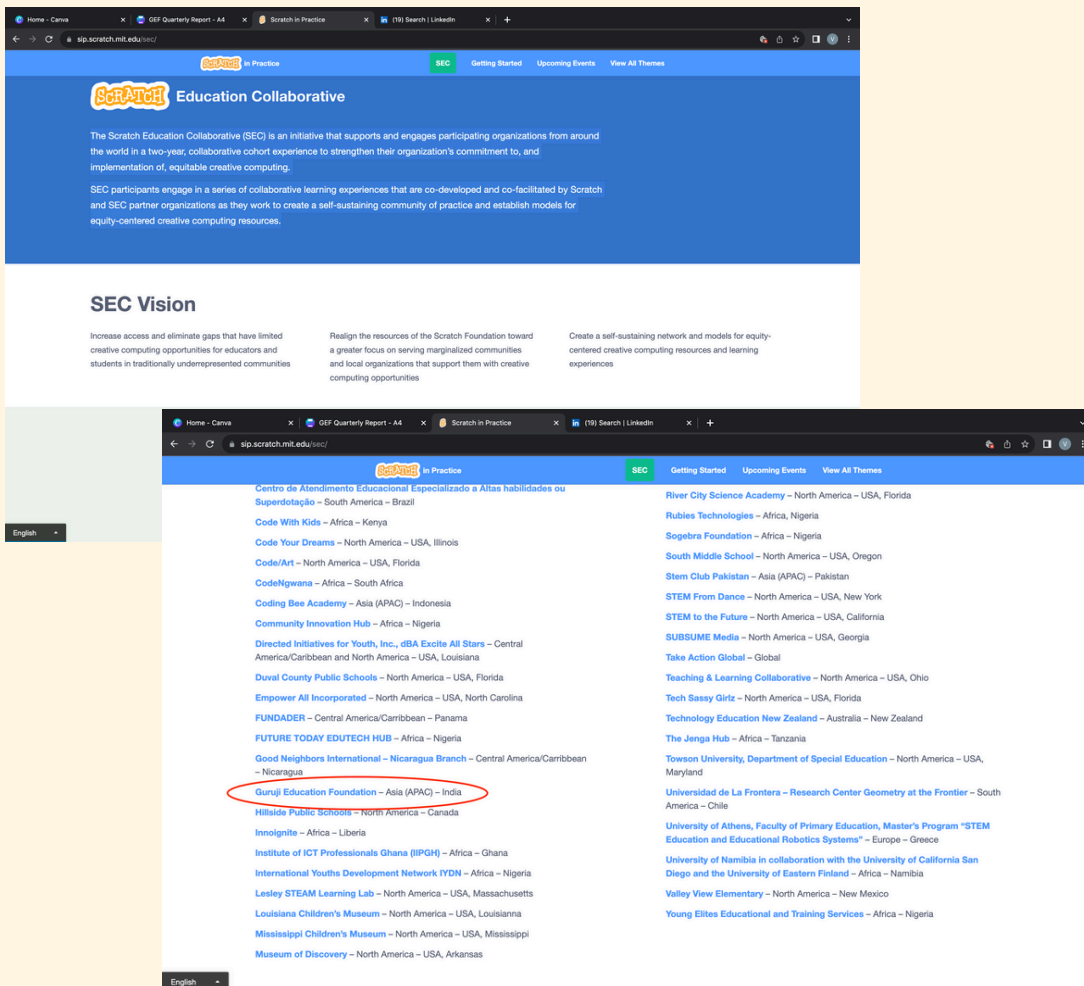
Home - Canva
GEF Quarterly Report - A4
Scratch in Practice
(19) Search | LinkedIn
sip.scratch.mit.edu/sec/

SCRATCH in Practice
SEC Getting Started Upcoming Events View All Themes

SCRATCH Education Collaborative

The Scratch Education Collaborative (SEC) is an initiative that supports and engages participating organizations from around the world in a two-year, collaborative cohort experience to strengthen their organization's commitment to, and implementation of, equitable creative computing.

SEC participants engage in a series of collaborative learning experiences that are co-developed and co-facilitated by Scratch and SEC partner organizations as they work to create a self-sustaining community of practice and establish models for equity-centered creative computing resources.

SEC Vision

Increase access and eliminate gaps that have limited creative computing opportunities for educators and students in traditionally underrepresented communities

Realign the resources of the Scratch Foundation toward a greater focus on serving marginalized communities and local organizations that support them with creative computing opportunities

Create a self-sustaining network and models for equity-centered creative computing resources and learning experiences

English

Home - Canva
GEF Quarterly Report - A4
Scratch in Practice
(19) Search | LinkedIn
sip.scratch.mit.edu/sec/

SCRATCH in Practice
SEC Getting Started Upcoming Events View All Themes

Centro de Atendimento Educacional Especializado a Altas habilidades ou Superdotação – South America – Brazil
Code With Kids – Africa – Kenya
Code Your Dreams – North America – USA, Illinois
Code/Art – North America – USA, Florida
CodeNgwana – Africa – South Africa
Coding Bee Academy – Asia (APAC) – Indonesia
Community Innovation Hub – Africa – Nigeria
Directed Initiatives for Youth, Inc., dBA Excite All Stars – Central America/Caribbean and North America – USA, Louisiana
Duval County Public Schools – North America – USA, Florida
Empower All Incorporated – North America – USA, North Carolina
FUNDADER – Central America/Carribbean – Panama
FUTURE TODAY EDUTECH HUB – Africa – Nigeria
Good Neighbors International – Nicaragua Branch – Central America/Carribbean – Nicaragua
Guruji Education Foundation – Asia (APAC) – India
Hillside Public Schools – North America – Canada
Innoignite – Africa – Liberia
Institute of ICT Professionals Ghana (IIPGH) – Africa – Ghana
International Youths Development Network IYDN – Africa – Nigeria
Lesley STEAM Learning Lab – North America – USA, Massachusetts
Louisiana Children's Museum – North America – USA, Louisianna
Mississippi Children's Museum – North America – USA, Mississippi
Museum of Discovery – North America – USA, Arkansas

River City Science Academy – North America – USA, Florida
Rubies Technologies – Africa, Nigeria
Sogebra Foundation – Africa – Nigeria
South Middle School – North America – USA, Oregon
Stem Club Pakistan – Asia (APAC) – Pakistan
STEM From Dance – North America – USA, New York
STEM to the Future – North America – USA, California
SUBSUME Media – North America – USA, Georgia
Take Action Global – Global
Teaching & Learning Collaborative – North America – USA, Ohio
Tech Sassy Girlz – North America – USA, Florida
Technology Education New Zealand – Australia – New Zealand
The Jenga Hub – Africa – Tanzania
Towson University, Department of Special Education – North America – USA, Maryland
Universidad de La Frontera – Research Center Geometry at the Frontier – South America – Chile
University of Athens, Faculty of Primary Education, Master's Program "STEM Education and Educational Robotics Systems" – Europe – Greece
University of Namibia in collaboration with the University of California San Diego and the University of Eastern Finland – Africa – Namibia
Valley View Elementary – North America – New Mexico
Young Elites Educational and Training Services – Africa – Nigeria

English